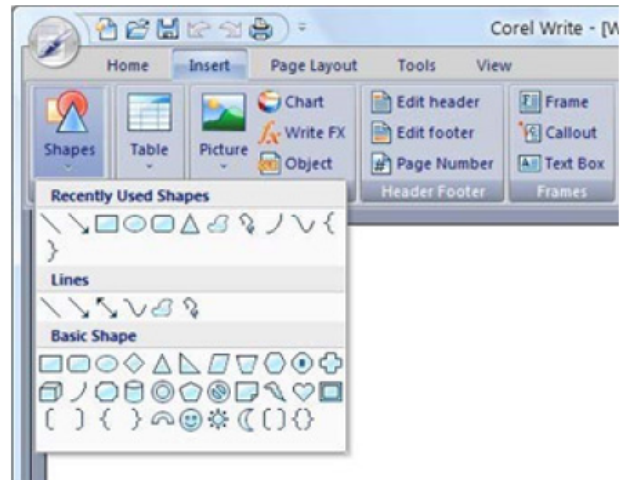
Corel Write - [W

Home Insert Page Layout Tools View

Shapes Table Picture Chart Write FX Object

Edit header Edit footer Page Number Header Footer

Frame Callout Text Box Frames

Recently Used Shapes

Lines

Basic Shape